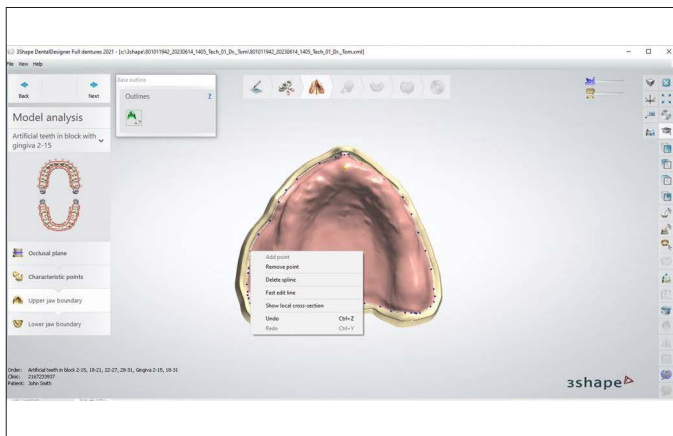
3Shape DentalDesigner Full dentures 2021 - [c:\3shape\801011942_20230614_1405_Tech_01_Dr._Tom\801011942_20230614_1405_Tech_01_Dr._Tom.xml]
File View Help

Back
Next

Model analysis

Artificial teeth in block with gingiva 2-15

Base outline
Outlines
?

Occlusal plane
Characteristic points
Upper jaw boundary
Lower jaw boundary

Add point
Remove point
Delete spline
Fast edit line
Show local cross-section
Undo Ctrl+Z
Redo Ctrl+Y

Order: Artificial teeth in block 2-15, 18-21, 22-27, 28-31, Gingiva 2-15, 18-31
Clinic: 2167223937
Patient: John Smith

3shape